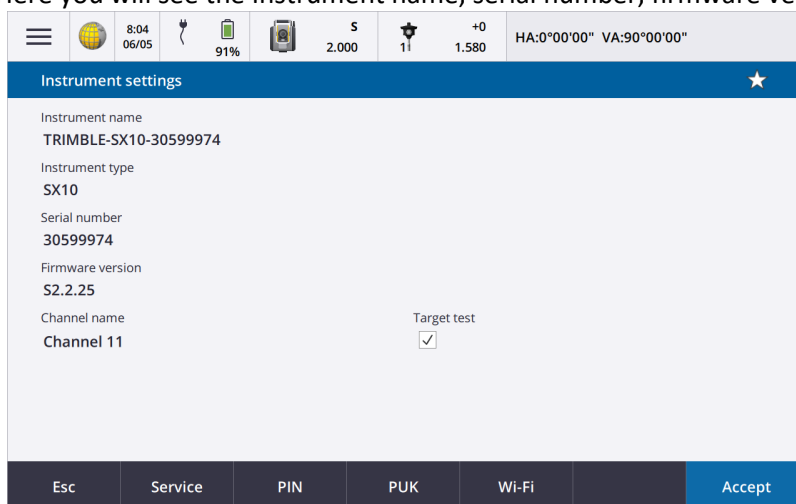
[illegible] you will see the instrument name, serial number, firmware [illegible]

8:04
06/05

91%

S
2.000

1

+0
1.580

HA:0°00'00" VA:90°00'00"

Instrument settings

Instrument name
TRIMBLE-SX10-30599974

Instrument type
SX10

Serial number
30599974

Firmware version
S2.2.25

Channel name
Channel 11

Target test
✓

Esc | Service | PIN | PUK | Wi-Fi | Accept